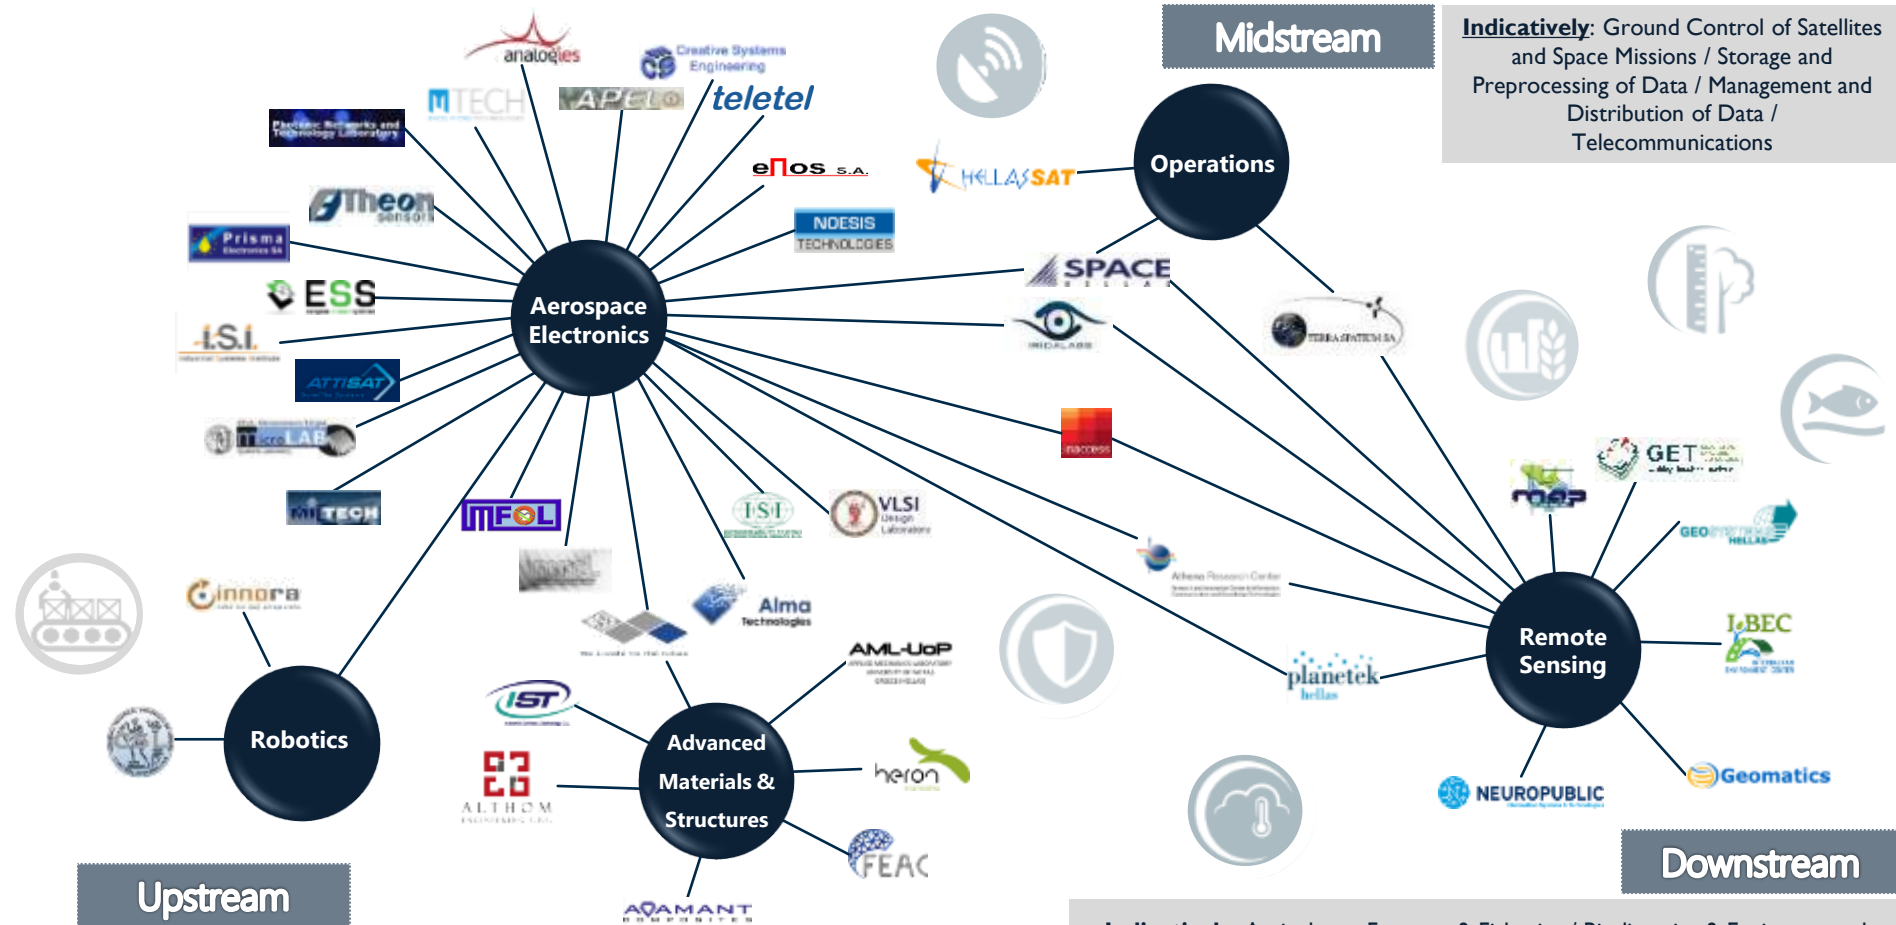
Midstream

Indicatively: Ground Control of Satellites and Space Missions / Storage and Preprocessing of Data / Management and Distribution of Data / Telecommunications

analogies

Creative Systems Engineering

MTECH

APELO

teletel

Photonic Networks and Technology Laboratory

eπos S.A.

HELLASSAT

Operations

Theon sensors

NOESIS TECHNOLOGIES

Prisma Electronics SA

ESS

I.S.I.

Aerospace Electronics

SPACE HELLAS

IRIDALABS

ATTISAT

MicroLAB

TERRA SPATIUM SA

MiTECH

GET

noa

MFOL

ISI

VLSI Design Laboratory

GEOSYSTEMS HELLAS

innora

Alma Technologies

Athena Research Center

AML-UoP

IST

I-BEC

planetek hellas

Remote Sensing

Robotics

Advanced Materials & Structures

heron

ALTHOM

Geomatics

NEUROPUBLIC

FEAC

Downstream

Upstream

ADAMANT COMPOSITES